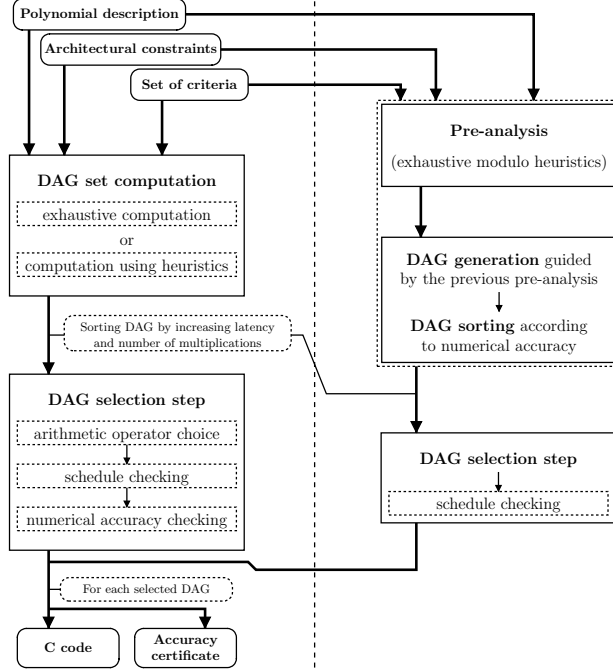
Polynomial description

Architectural constraints

Set of criteria

DAG set computation

exhaustive computation

or

computation using heuristics

Sorting DAG by increasing latency and number of multiplications

DAG selection step

arithmetic operator choice

schedule checking

numerical accuracy checking

For each selected DAG

C code

Accuracy certificate

Pre-analysis

(exhaustive modulo heuristics)

DAG generation guided by the previous pre-analysis

DAG sorting according to numerical accuracy

DAG selection step

schedule checking